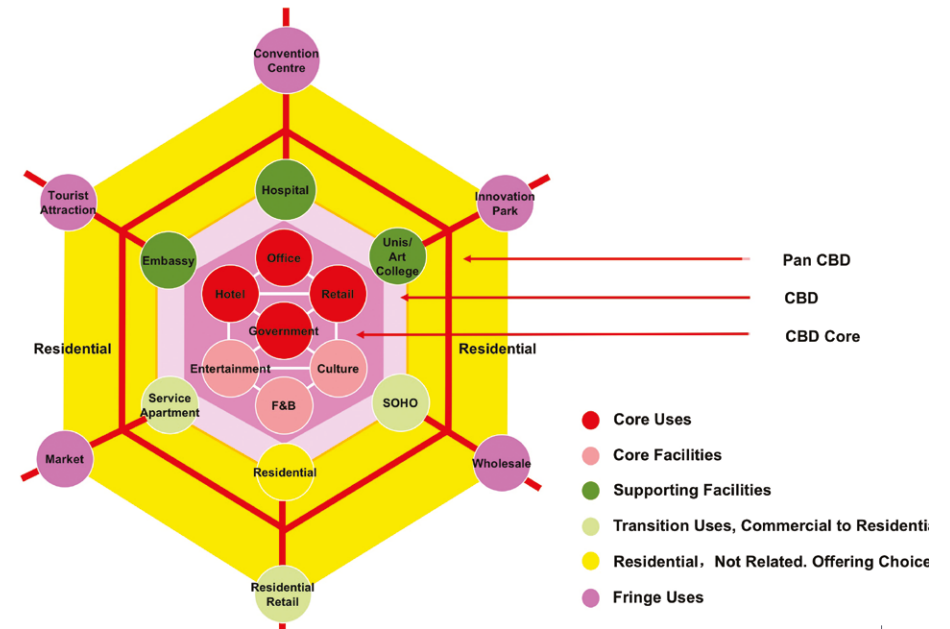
Convention Centre

Tourist Attraction

Innovation Park

Hospital

Embassy

Unis/ Art College

Office

Hotel

Retail

Government

Entertainment

Culture

F&B

Service Apartment

SOHO

Residential

Residential

Residential

Market

Wholesale

Residential Retail

Pan CBD

CBD

CBD Core

Core Uses

Core Facilities

Supporting Facilities

Transition Uses, Commercial to Residenti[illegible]

Residential，Not Related. Offering Choice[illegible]

Fringe Uses